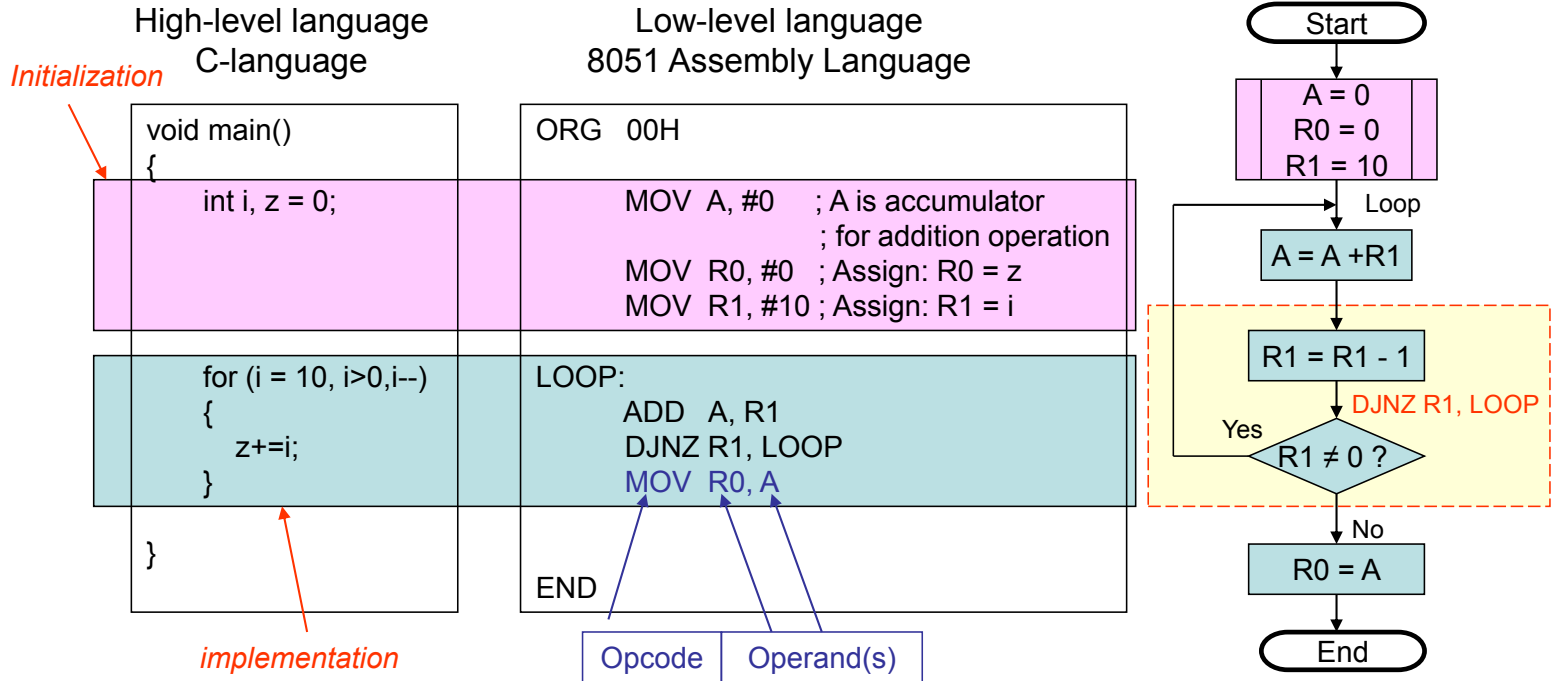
High-level language
C-language

Low-level language
8051 Assembly Language

Initialization

void main()
{
int i, z = 0;

for (i = 10, i>0,i--)
{
z+=i;
}

}

ORG 00H

MOV A, #0 ; A is accumulator
; for addition operation
MOV R0, #0 ; Assign: R0 = z
MOV R1, #10 ; Assign: R1 = i

LOOP:
ADD A, R1
DJNZ R1, LOOP
MOV R0, A

END

implementation

Opcode

Operand(s)

Start

A = 0
R0 = 0
R1 = 10

Loop

A = A +R1

R1 = R1 - 1

DJNZ R1, LOOP

Yes

R1 ≠ 0 ?

No

R0 = A

End